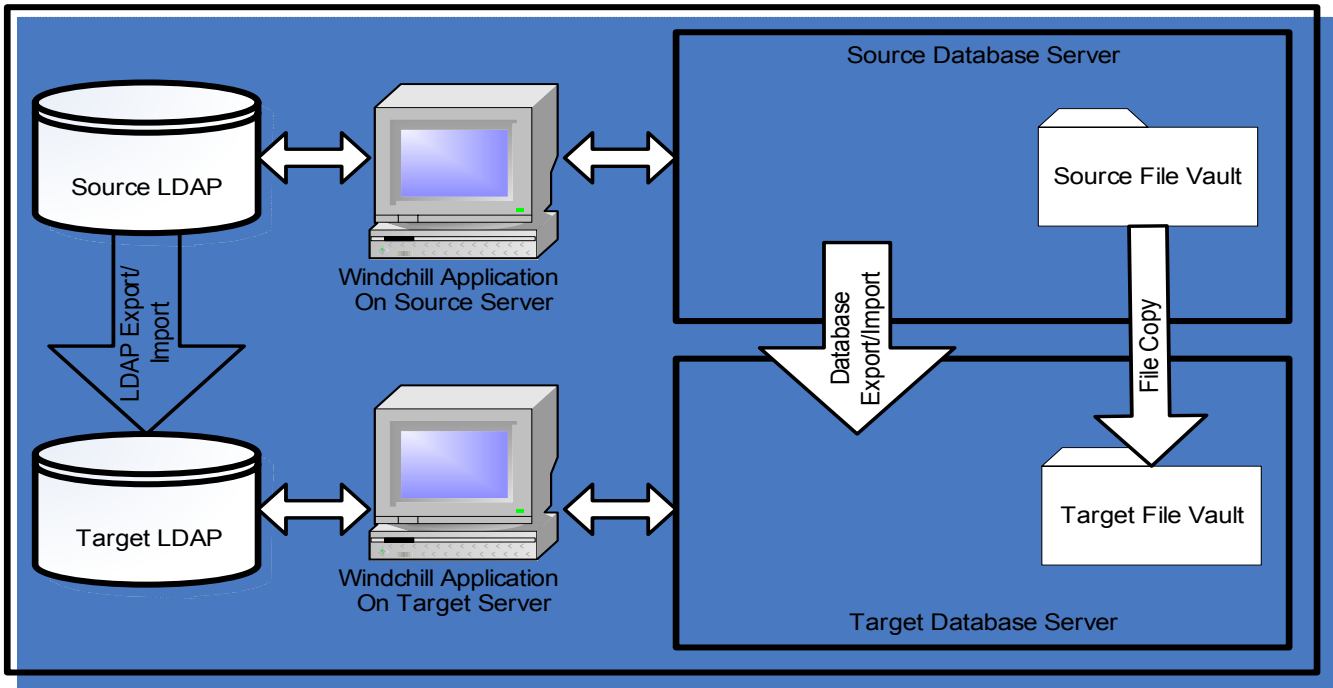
Source LDAP

LDAP Export/ Import

Target LDAP

Windchill Application On Source Server

Windchill Application On Target Server

Source Database Server

Source File Vault

Database Export/Import

File Copy

Target File Vault

Target Database Server